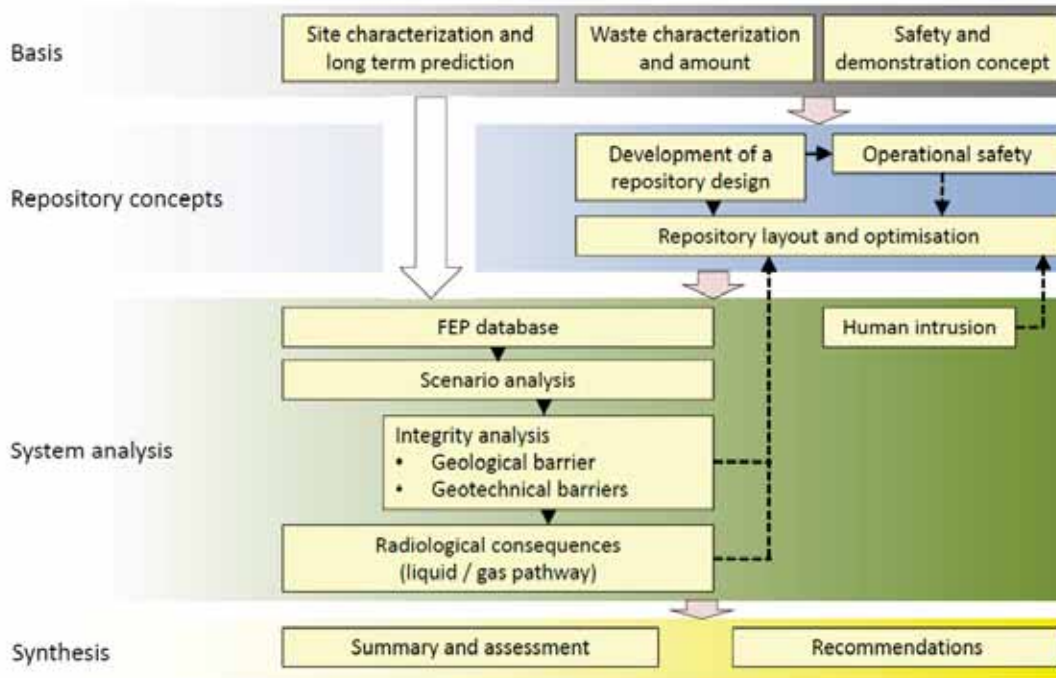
Basis

Site characterization and long term prediction

Waste characterization and amount

Safety and demonstration concept

Repository concepts

Development of a repository design

Operational safety

Repository layout and optimisation

System analysis

FEP database

Human intrusion

Scenario analysis

Integrity analysis
• Geological barrier
• Geotechnical barriers

Radiological consequences (liquid / gas pathway)

Synthesis

Summary and assessment

Recommendations